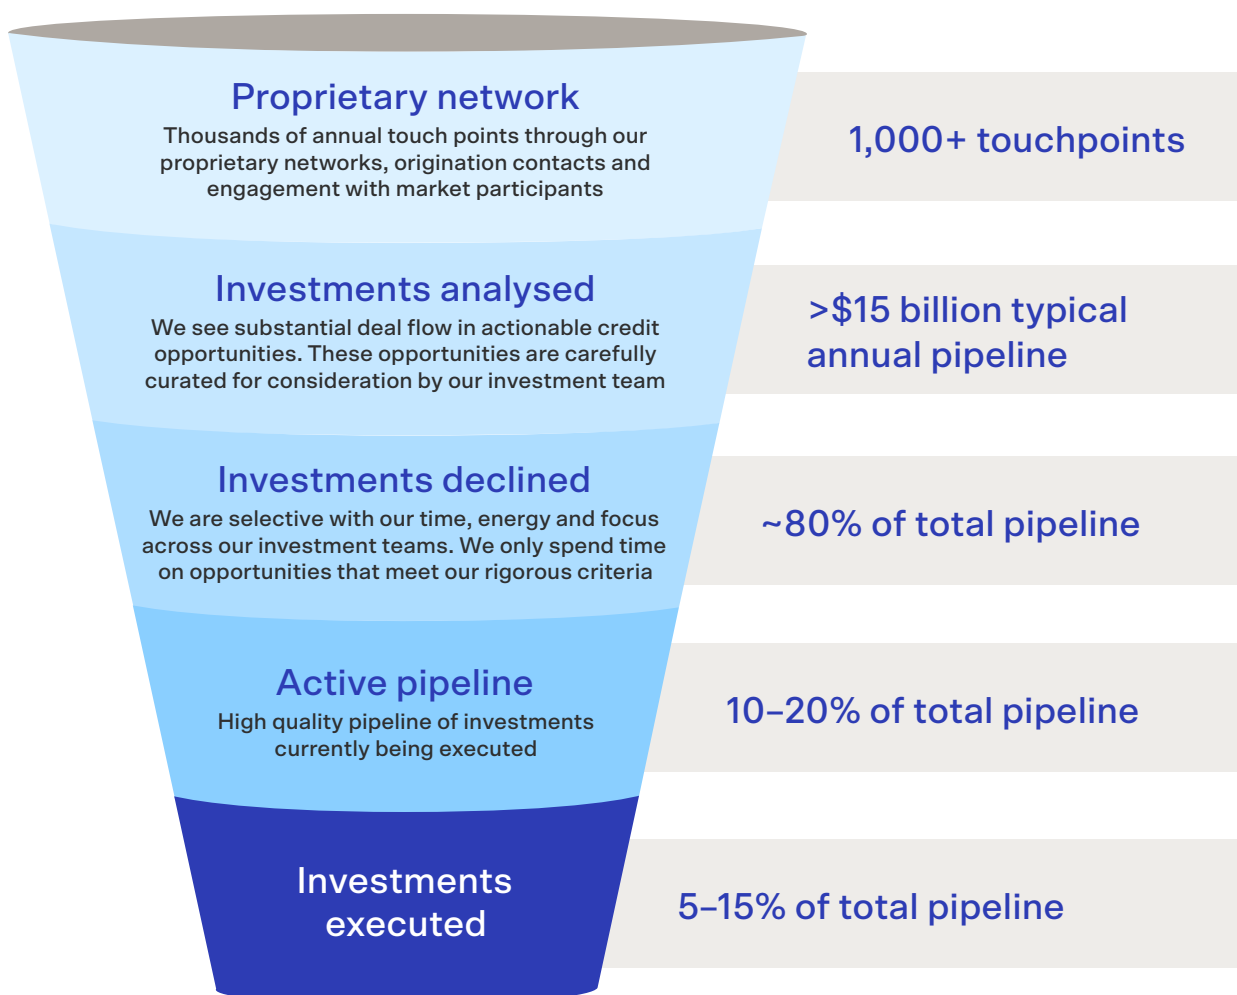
Proprietary network
Thousands of annual touch points through our proprietary networks, origination contacts and engagement with market participants

1,000+ touchpoints

Investments analysed
We see substantial deal flow in actionable credit opportunities. These opportunities are carefully curated for consideration by our investment team

>$15 billion typical annual pipeline

Investments declined
We are selective with our time, energy and focus across our investment teams. We only spend time on opportunities that meet our rigorous criteria

~80% of total pipeline

Active pipeline
High quality pipeline of investments currently being executed

10–20% of total pipeline

Investments executed

5–15% of total pipeline